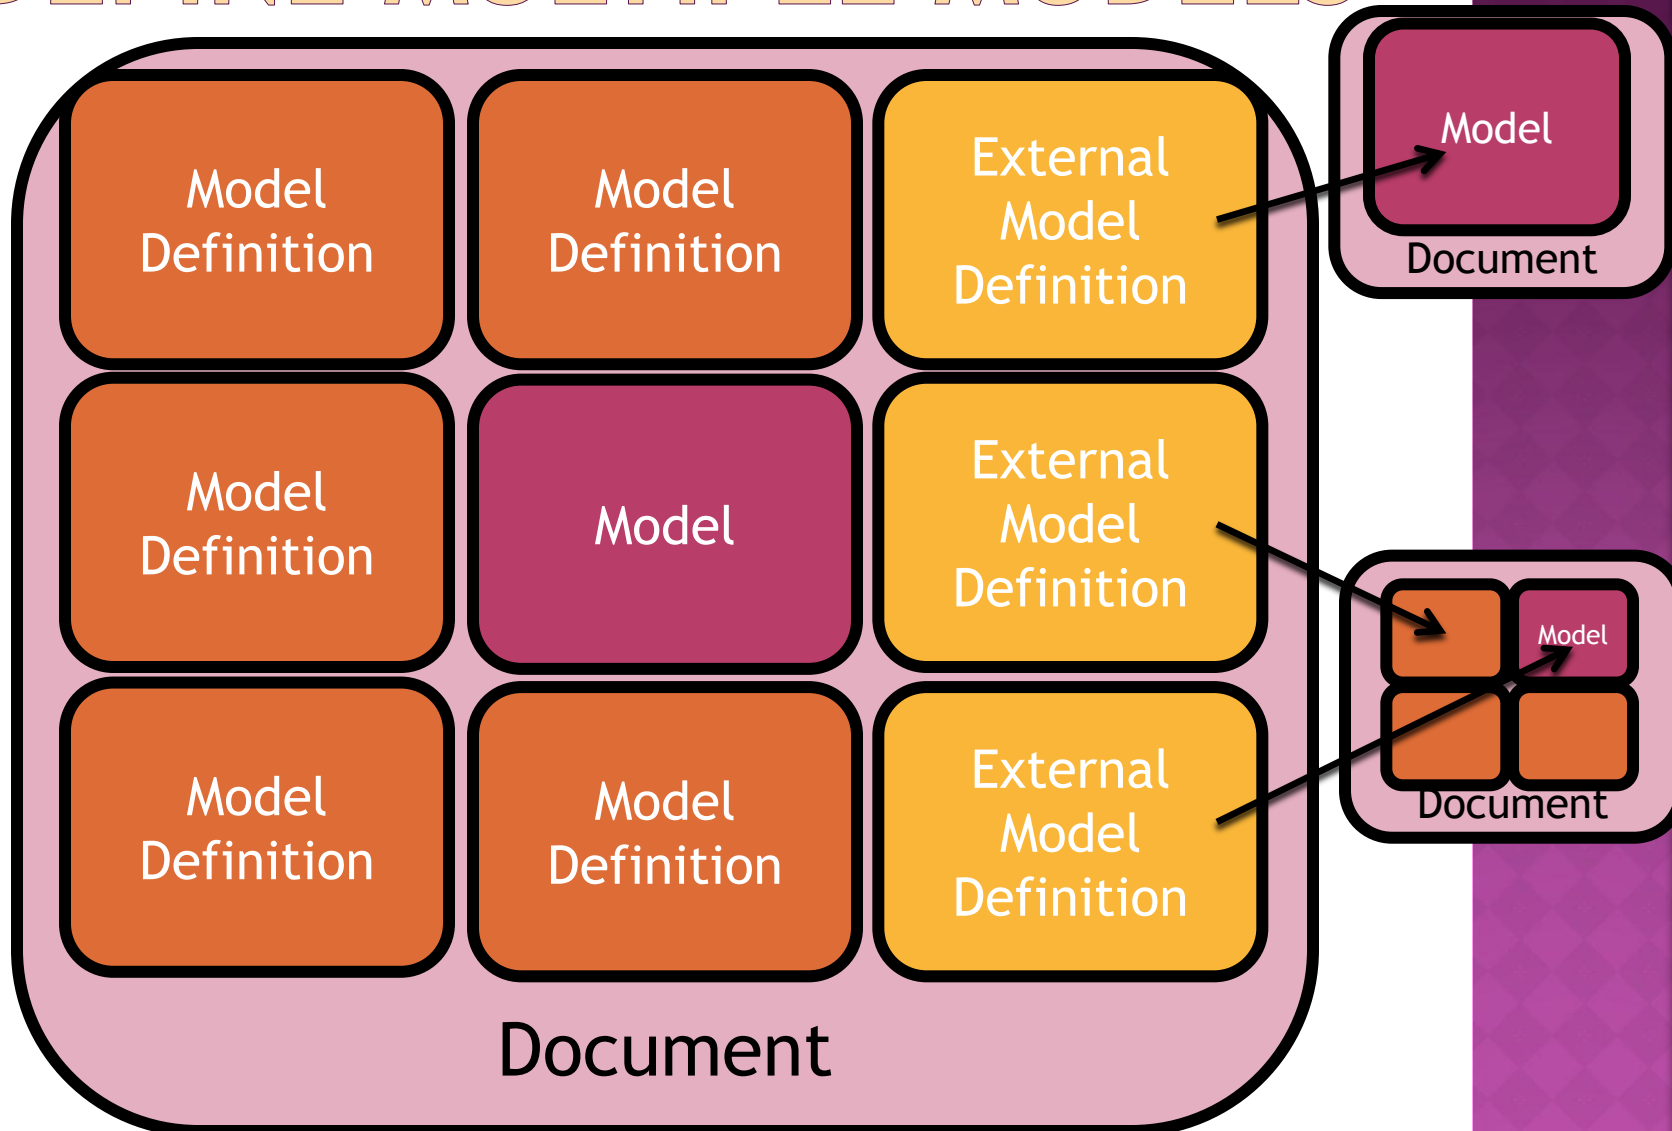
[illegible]

Model Definition

Model Definition

External Model Definition

Model

Document

Model Definition

Model

External Model Definition

Model

Document

Model Definition

Model Definition

External Model Definition

Document